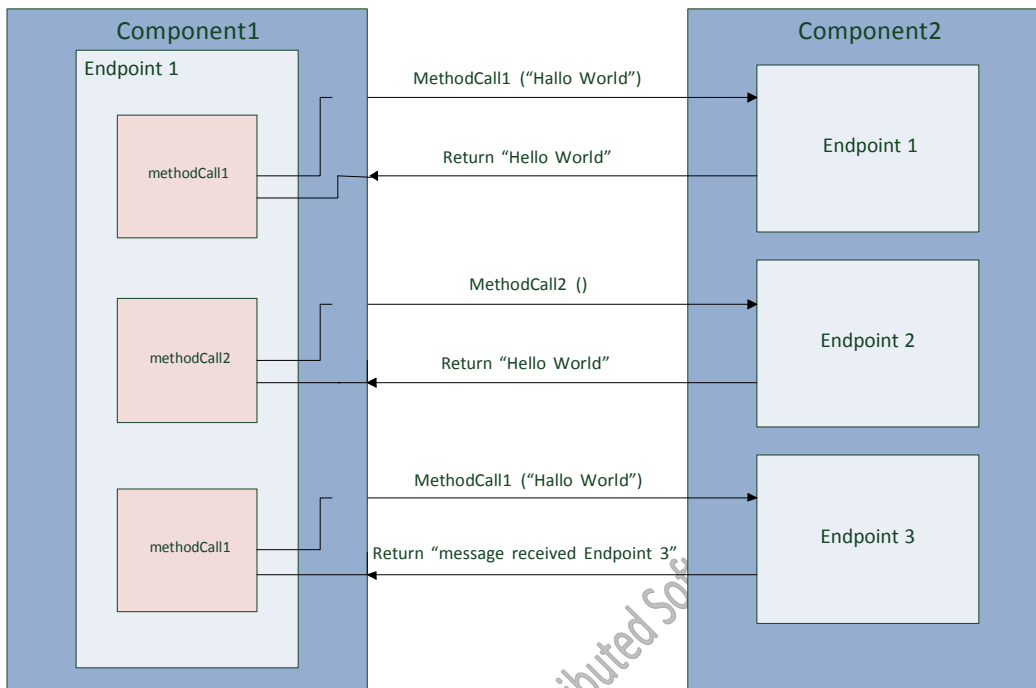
Component1

Endpoint 1

methodCall1

methodCall2

methodCall1

MethodCall1 (“Hallo World”)

Return “Hello World”

MethodCall2 ()

Return “Hello World”

MethodCall1 (“Hallo World”)

Return “message received Endpoint 3”

Component2

Endpoint 1

Endpoint 2

Endpoint 3

ibuted So